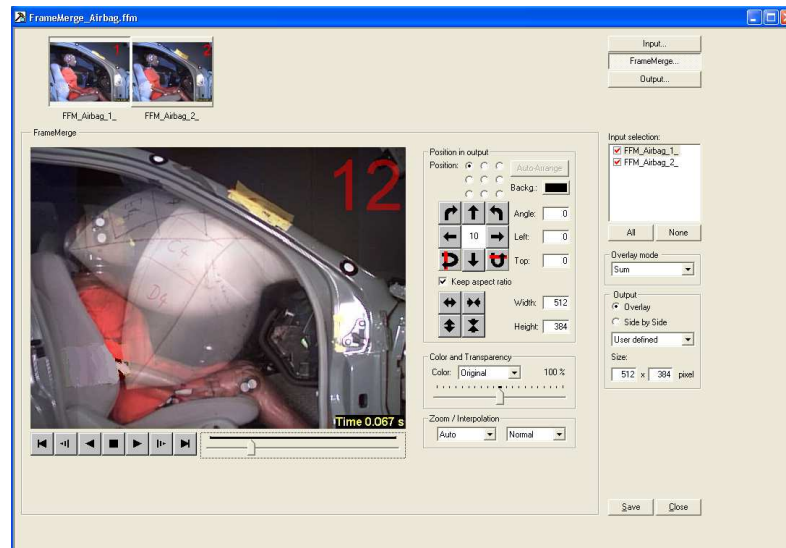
FrameMerge_Airbag.ffm

1
2
FFM_Airbag_1_
FFM_Airbag_2_

Input...
FrameMerge...
Output...

FrameMerge

12
C4
D4
Time 0.067 s

Position in output
Position:
Auto-Arrange
Backg.:
Angle: 0
10
Left: 0
Top: 0
Keep aspect ratio
Width: 512
Height: 384

Color and Transparency
Color: Original
100 %

Zoom / Interpolation
Auto
Normal

Input selection:
FFM_Airbag_1_
FFM_Airbag_2_
All
None

Overlay mode
Sum

Output
Overlay
Side by Side
User defined
Size:
512 x 384 pixel

Save
Close